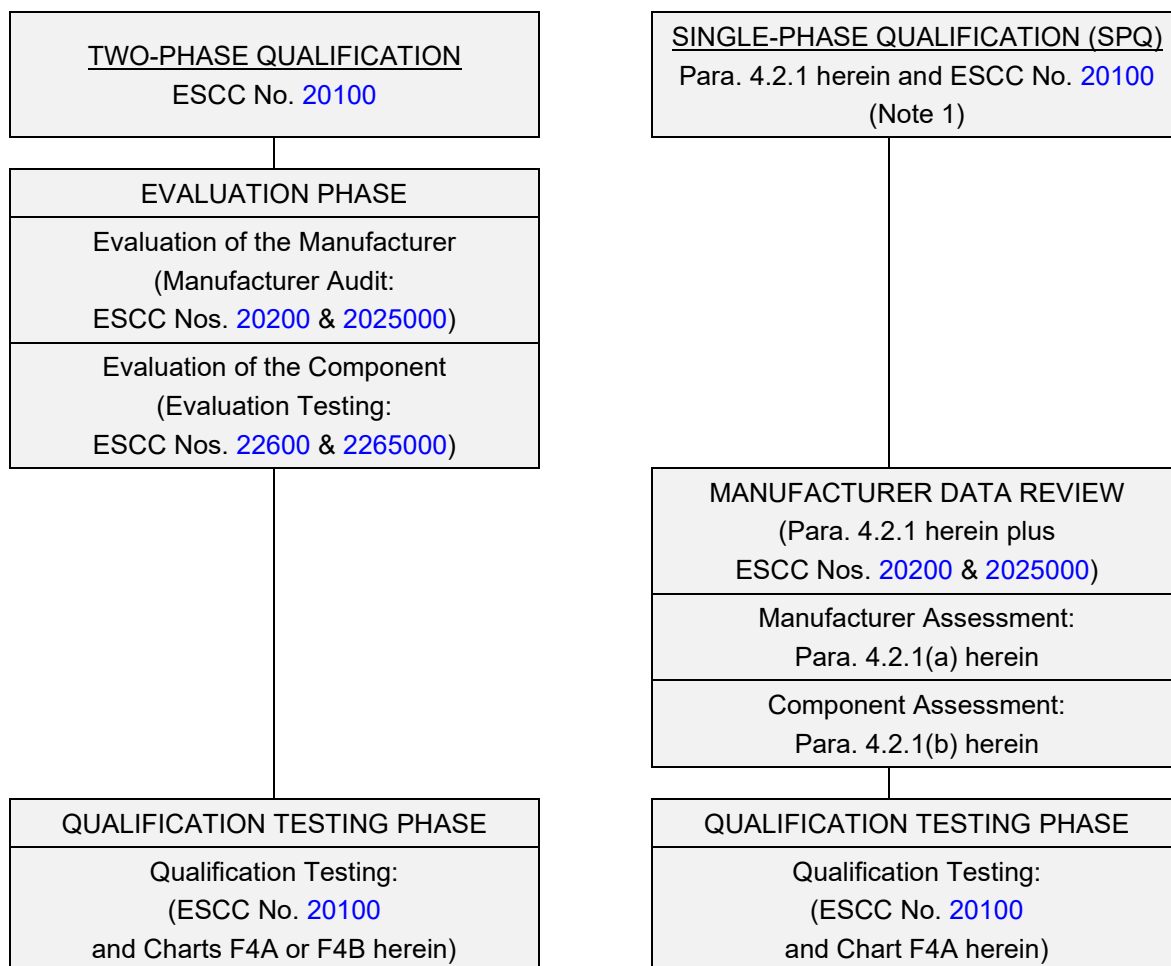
TWO-PHASE QUALIFICATION
ESCC No. 20100

EVALUATION PHASE

Evaluation of the Manufacturer (Manufacturer Audit: ESCC Nos. 20200 & 2025000)

Evaluation of the Component (Evaluation Testing: ESCC Nos. 22600 & 2265000)

QUALIFICATION TESTING PHASE

Qualification Testing: (ESCC No. 20100 and Charts F4A or F4B herein)

SINGLE-PHASE QUALIFICATION (SPQ)
Para. 4.2.1 herein and ESCC No. 20100 (Note 1)

MANUFACTURER DATA REVIEW
(Para. 4.2.1 herein plus ESCC Nos. 20200 & 2025000)

Manufacturer Assessment: Para. 4.2.1(a) herein

Component Assessment: Para. 4.2.1(b) herein

QUALIFICATION TESTING PHASE

Qualification Testing: (ESCC No. 20100 and Chart F4A herein)